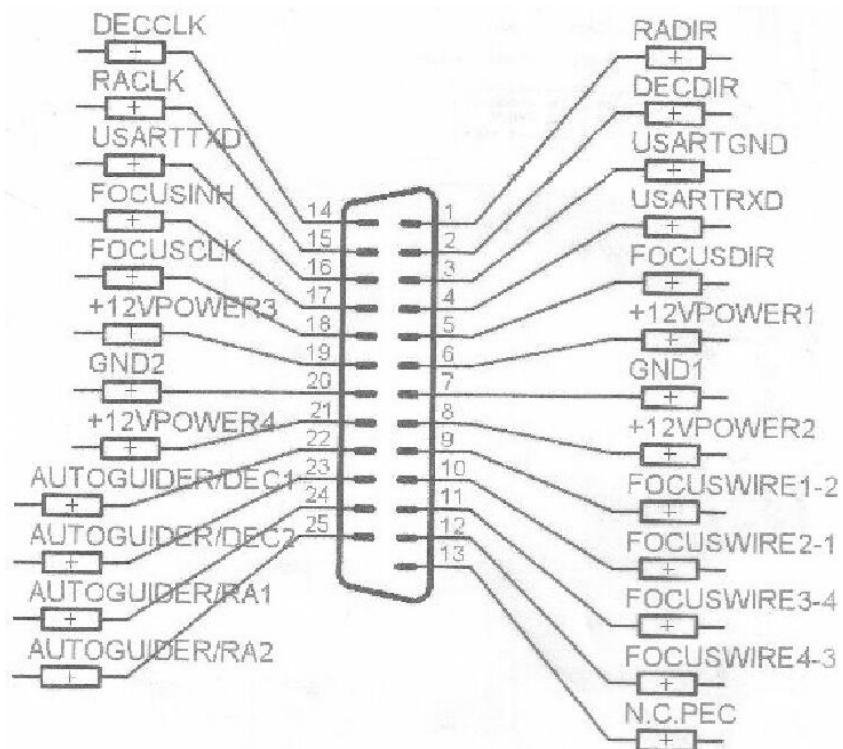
DECCLK
RACLK
USARTTXD
FOCUSINH
FOCUSCLK
+12VPOWER3
GND2
+12VPOWER4
AUTOGUIDER/DEC1
AUTOGUIDER/DEC2
AUTOGUIDER/RA1
AUTOGUIDER/RA2

14
15
16
17
18
19
20
21
22
23
24
25

1
2
3
4
5
6
7
8
9
10
11
12
13

RADIR
DECDIR
USARTGND
USARTRXD
FOCUSDIR
+12VPOWER1
GND1
+12VPOWER2
FOCUSWIRE1-2
FOCUSWIRE2-1
FOCUSWIRE3-4
FOCUSWIRE4-3
N.C.PEC